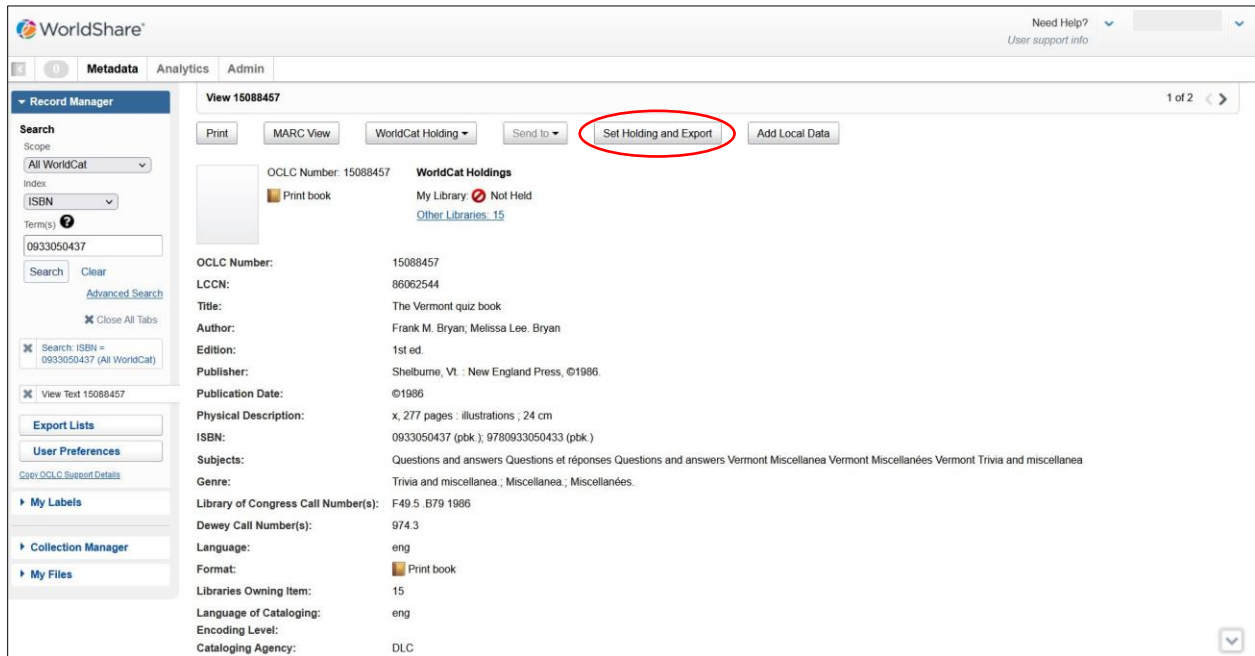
WorldShare

Need Help?
User support info

0 Metadata Analytics Admin

Record Manager

Search
Scope
All WorldCat
Index
ISBN
Term(s)
0933050437
Search Clear
Advanced Search
Close All Tabs

Search: ISBN = 0933050437 (All WorldCat)

View Text 15088457

Export Lists
User Preferences
Copy OCLC Support Details

My Labels

Collection Manager
My Files

View 15088457

1 of 2

Print | MARC View | WorldCat Holding | Send to | Set Holding and Export | Add Local Data

OCLC Number: 15088457
Print book

WorldCat Holdings
My Library: Not Held
Other Libraries: 15

| | |
|---|---|
| OCLC Number: | 15088457 |
| LCCN: | 86062544 |
| Title: | The Vermont quiz book |
| Author: | Frank M. Bryan; Melissa Lee. Bryan |
| Edition: | 1st ed. |
| Publisher: | Shelburne, Vt. : New England Press, ©1986. |
| Publication Date: | ©1986 |
| Physical Description: | x, 277 pages : illustrations ; 24 cm |
| ISBN: | 0933050437 (pbk.); 9780933050433 (pbk.) |
| Subjects: | Questions and answers Questions et réponses Questions and answers Vermont Miscellanea Vermont Miscellanées Vermont Trivia and miscellanea |
| Genre: | Trivia and miscellanea.; Miscellanea.; Miscellanées. |
| Library of Congress Call Number(s): | F49.5 .B79 1986 |
| Dewey Call Number(s): | 974.3 |
| Language: | eng |
| Format: | Print book |
| Libraries Owning Item: | 15 |
| Language of Cataloging: | eng |
| Encoding Level: | |
| Cataloging Agency: | DLC |